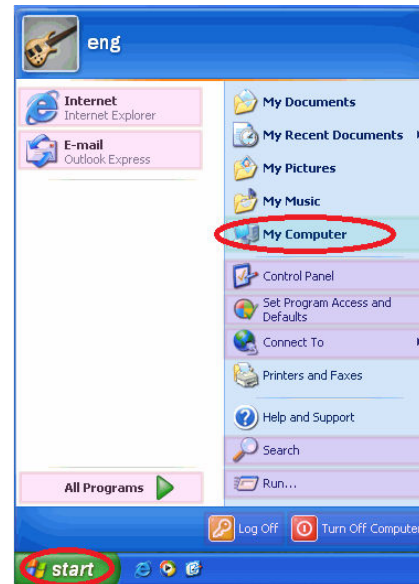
eng

Internet
Internet Explorer

E-mail
Outlook Express

All Programs

My Documents
My Recent Documents
My Pictures
My Music
My Computer
Control Panel
Set Program Access and Defaults
Connect To
Printers and Faxes
Help and Support
Search
Run...

Log Off
Turn Off Computer

start